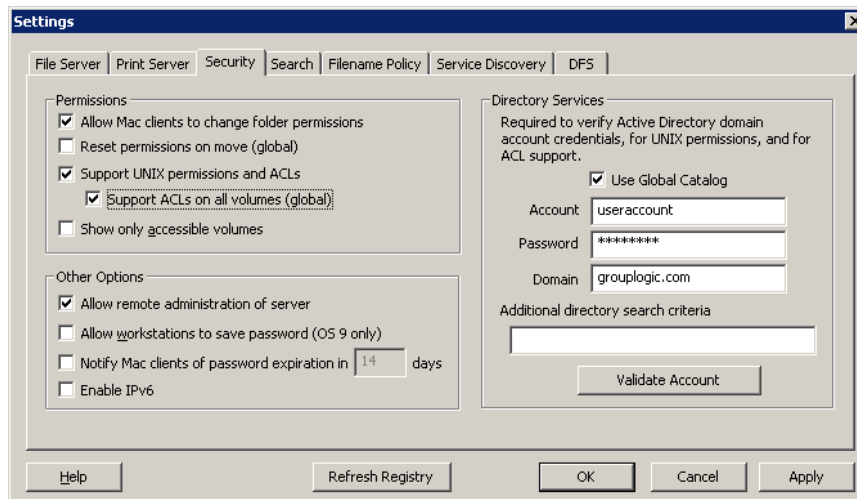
Settings

File Server | Print Server | Security | Search | Filename Policy | Service Discovery | DFS

Permissions

☑ Allow Mac clients to change folder permissions
☐ Reset permissions on move (global)
☑ Support UNIX permissions and ACLs
☑ Support ACLs on all volumes (global)
☐ Show only accessible volumes

Other Options

☑ Allow remote administration of server
☐ Allow workstations to save password (OS 9 only)
☐ Notify Mac clients of password expiration in 14 days
☐ Enable IPv6

Directory Services

Required to verify Active Directory domain account credentials, for UNIX permissions, and for ACL support.

☑ Use Global Catalog

Account useraccount
Password ********
Domain grouplogic.com

Additional directory search criteria

Validate Account

Help | Refresh Registry | OK | Cancel | Apply